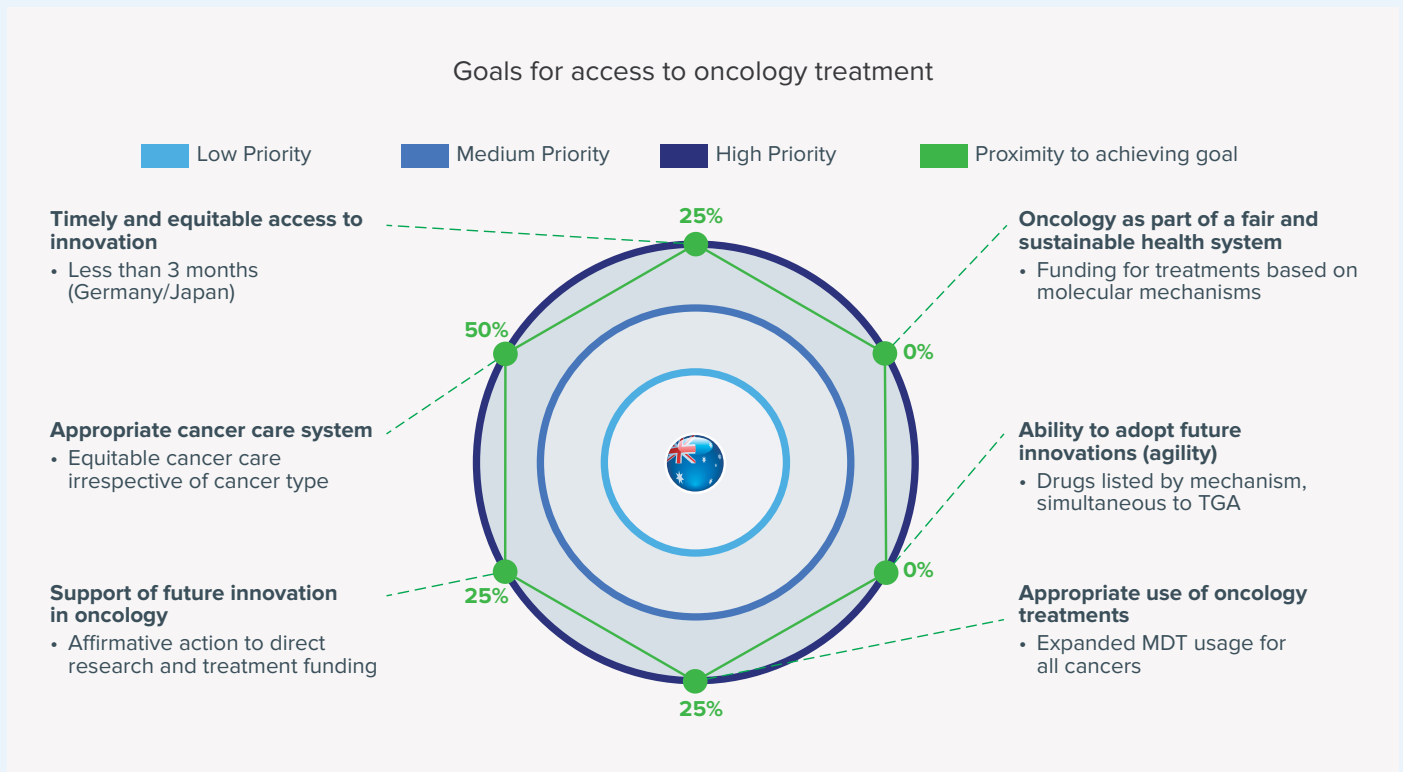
Goals for access to oncology treatment

Low Priority
Medium Priority
High Priority
Proximity to achieving goal

**Timely and equitable access to innovation**
• Less than 3 months (Germany/Japan)

25%

**Oncology as part of a fair and sustainable health system**
• Funding for treatments based on molecular mechanisms

50%

0%

**Appropriate cancer care system**
• Equitable cancer care irrespective of cancer type

**Ability to adopt future innovations (agility)**
• Drugs listed by mechanism, simultaneous to TGA

0%

**Support of future innovation in oncology**
• Affirmative action to direct research and treatment funding

25%

**Appropriate use of oncology treatments**
• Expanded MDT usage for all cancers

25%